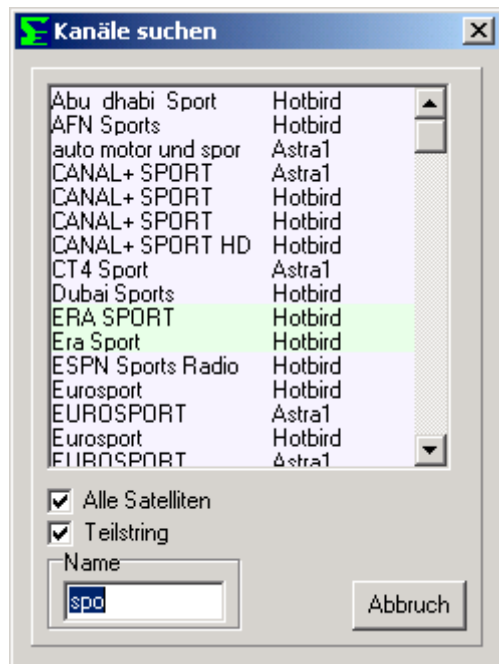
Kanäle suchen

| | |
|---|---|
| Abu dhabi Sport | Hotbird |
| AFN Sports | Hotbird |
| auto motor und spor | Astra1 |
| CANAL+ SPORT | Astra1 |
| CANAL+ SPORT | Hotbird |
| CANAL+ SPORT | Hotbird |
| CANAL+ SPORT HD | Hotbird |
| CT4 Sport | Astra1 |
| Dubai Sports | Hotbird |
| ERA SPORT | Hotbird |
| Era Sport | Hotbird |
| ESPN Sports Radio | Hotbird |
| Eurosport | Hotbird |
| EUROSPORT | Astra1 |
| Eurosport | Hotbird |
| EUROSPORT | Astra1 |

Alle Satelliten
Teilstring
Name
spo
Abbruch